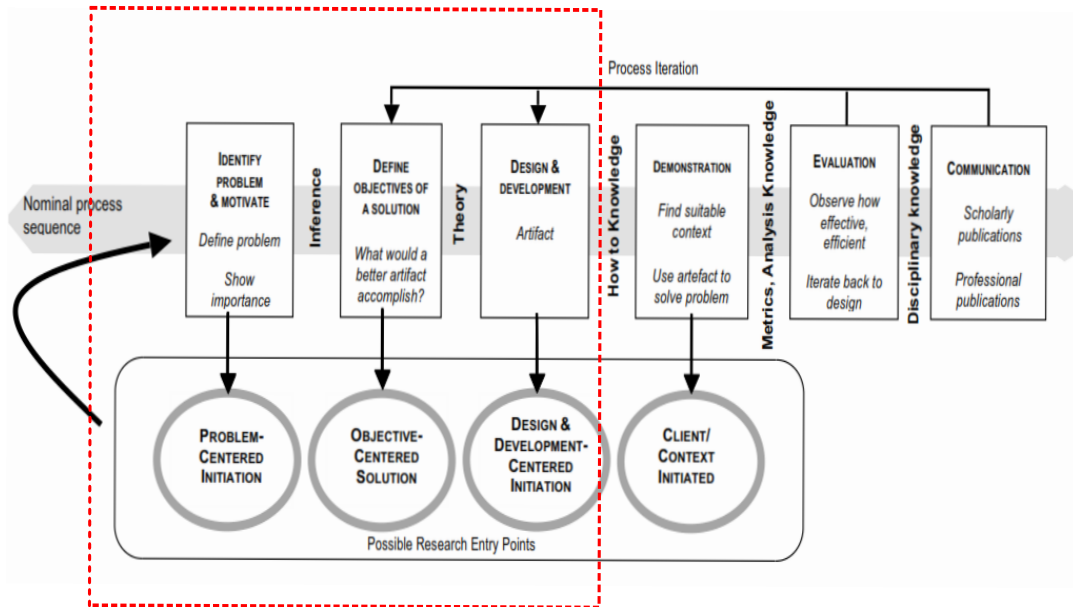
Process Iteration

Nominal process sequence

IDENTIFY PROBLEM & MOTIVATE

Define problem

Show importance

Inference

DEFINE OBJECTIVES OF A SOLUTION

What would a better artifact accomplish?

Theory

DESIGN & DEVELOPMENT

Artifact

How to Knowledge

DEMONSTRATION

Find suitable context

Use artefact to solve problem

Metrics, Analysis Knowledge

EVALUATION

Observe how effective, efficient

Iterate back to design

Disciplinary knowledge

COMMUNICATION

Scholarly publications

Professional publications

PROBLEM-CENTERED INITIATION

OBJECTIVE-CENTERED SOLUTION

DESIGN & DEVELOPMENT-CENTERED INITIATION

CLIENT/ CONTEXT INITIATED

Possible Research Entry Points